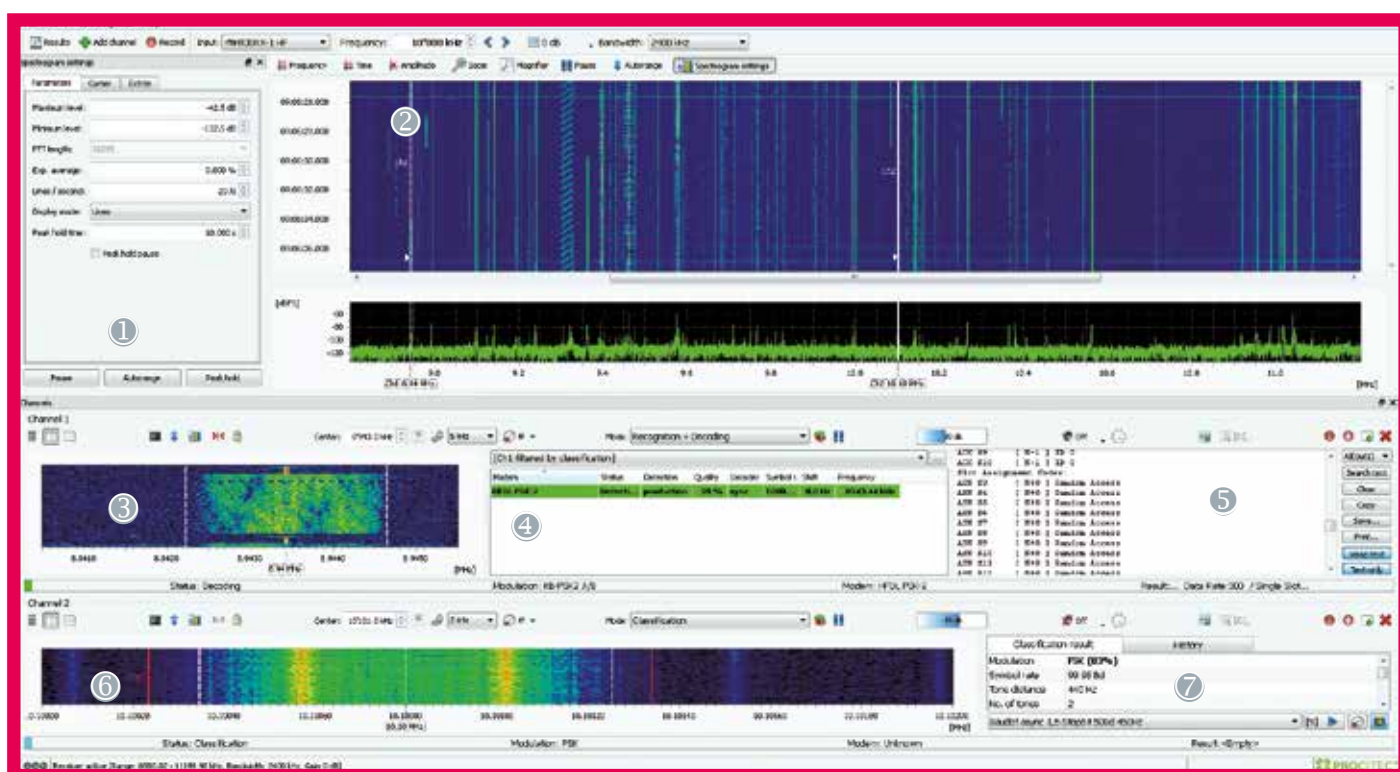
Results Add channel Record Input: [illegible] Frequency: 10700000 kHz Bandwidth: 24000 kHz

Spectrogram settings

Parameters Cursor Extras

Maximum level: -42.5 dB
Minimum level: -132.5 dB
FFT length:
Exp. average: 0.000 %
Lines / second: 22.81
Display mode: Lines
Peak hold time: 10.000 s
Peak hold pause

Pause Autorange Peak hold

Frequency Time Amplitude Zoom Magnifier Pause Autorange Spectrogram settings

00:00:28.000
00:00:29.000
00:00:30.000
00:00:31.000
00:00:32.000
00:00:33.000

[dBFS]
-60
-80
-100
-120

9.0 9.2 9.4 9.6 9.8 10.0 10.2 10.4 10.6 10.8 11.0 [MHz]

Channels

Channel 1

Center: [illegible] Mode: Recognition + Decoding

[Ch1 filtered by classification]

| Modem | Status | Detection | Quality | Decoder | Symbol r... | SNR | Frequency |
|---|---|---|---|---|---|---|---|
| HFDL PSK 2 | Decodi... | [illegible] | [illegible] | sync | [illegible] | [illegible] | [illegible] |

8.9410 8.9420 8.9430 8.9440 8.9450 [MHz]

AIR B9 | N=1 | SB 1
AIR B10 | N=1 | SB 1
Slot Assignment Vector
AIR B3 | N=0 | Random Access
AIR B4 | N=0 | Random Access
AIR B5 | N=0 | Random Access
AIR B6 | N=0 | Random Access
AIR B7 | N=0 | Random Access
AIR B8 | N=0 | Random Access
AIR B9 | N=0 | Random Access
AIR B10 | N=0 | Random Access
AIR B11 | N=0 | Random Access

Search text Clear Copy Save... Print...

Status: Decoding Modulation: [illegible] Modem: HFDL PSK 2 Result: Data Rate 300 / Single Slot...

Channel 2

Center: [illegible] Mode: Classification

Classification result History

Modulation: FSK (83%)
Symbol rate: 99.98 Bd
Tone distance: 440 Hz
No. of tones: 2

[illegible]

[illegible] 10.10020 [MHz]

Status: Classification Modulation: FSK Modem: Unknown Result: <Empty>

PROCITEC